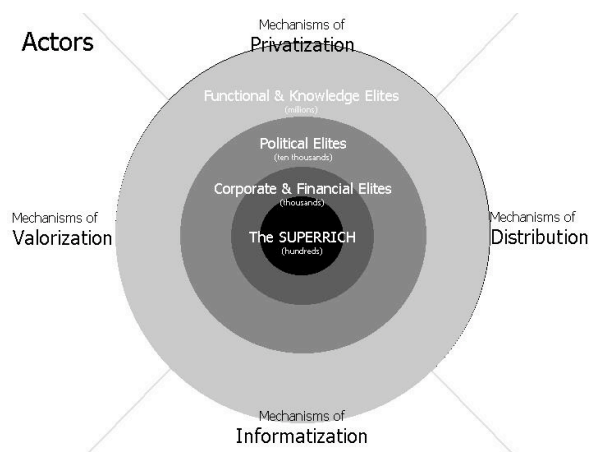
Actors

Mechanisms of
Privatization

Functional & Knowledge Elites
(millions)

Political Elites
(ten thousands)

Corporate & Financial Elites
(thousands)

The SUPERRICH
(hundreds)

Mechanisms of
Valorization

Mechanisms of
Distribution

Mechanisms of
Informatization